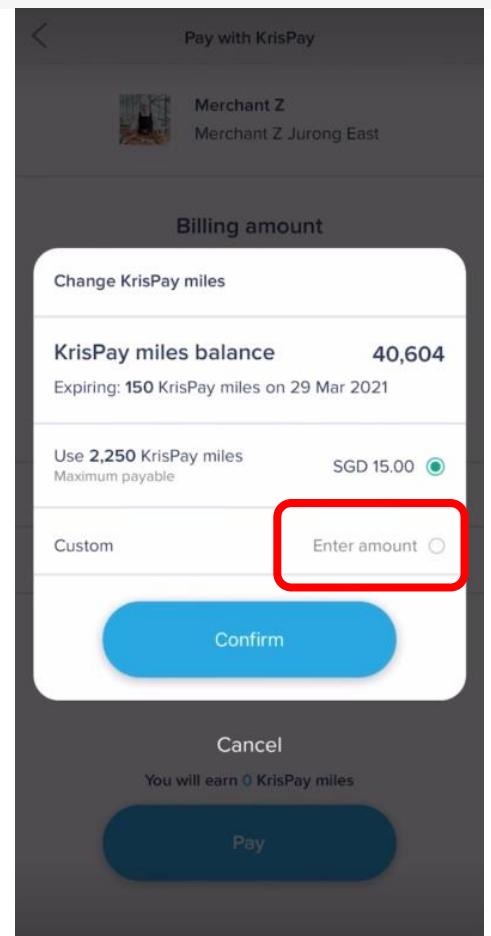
Pay with KrisPay

Merchant Z
Merchant Z Jurong East

Billing amount

Change KrisPay miles

KrisPay miles balance 40,604
Expiring: 150 KrisPay miles on 29 Mar 2021

Use 2,250 KrisPay miles
Maximum payable
SGD 15.00

Custom
Enter amount

Confirm

Cancel

You will earn 0 KrisPay miles

Pay